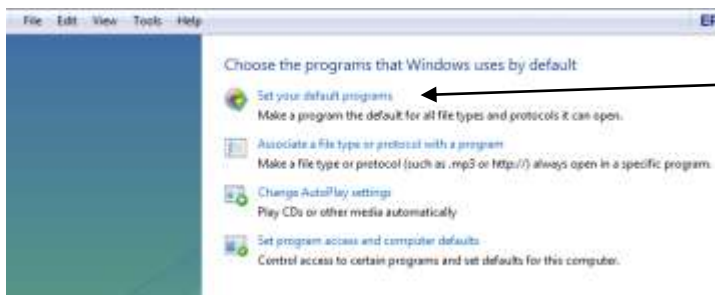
File Edit View Tools Help

EF

Choose the programs that Windows uses by default

Set your default programs
Make a program the default for all file types and protocols it can open.

Associate a file type or protocol with a program
Make a file type or protocol (such as .mp3 or http://) always open in a specific program.

Change AutoPlay settings
Play CDs or other media automatically

Set program access and computer defaults
Control access to certain programs and set defaults for this computer.